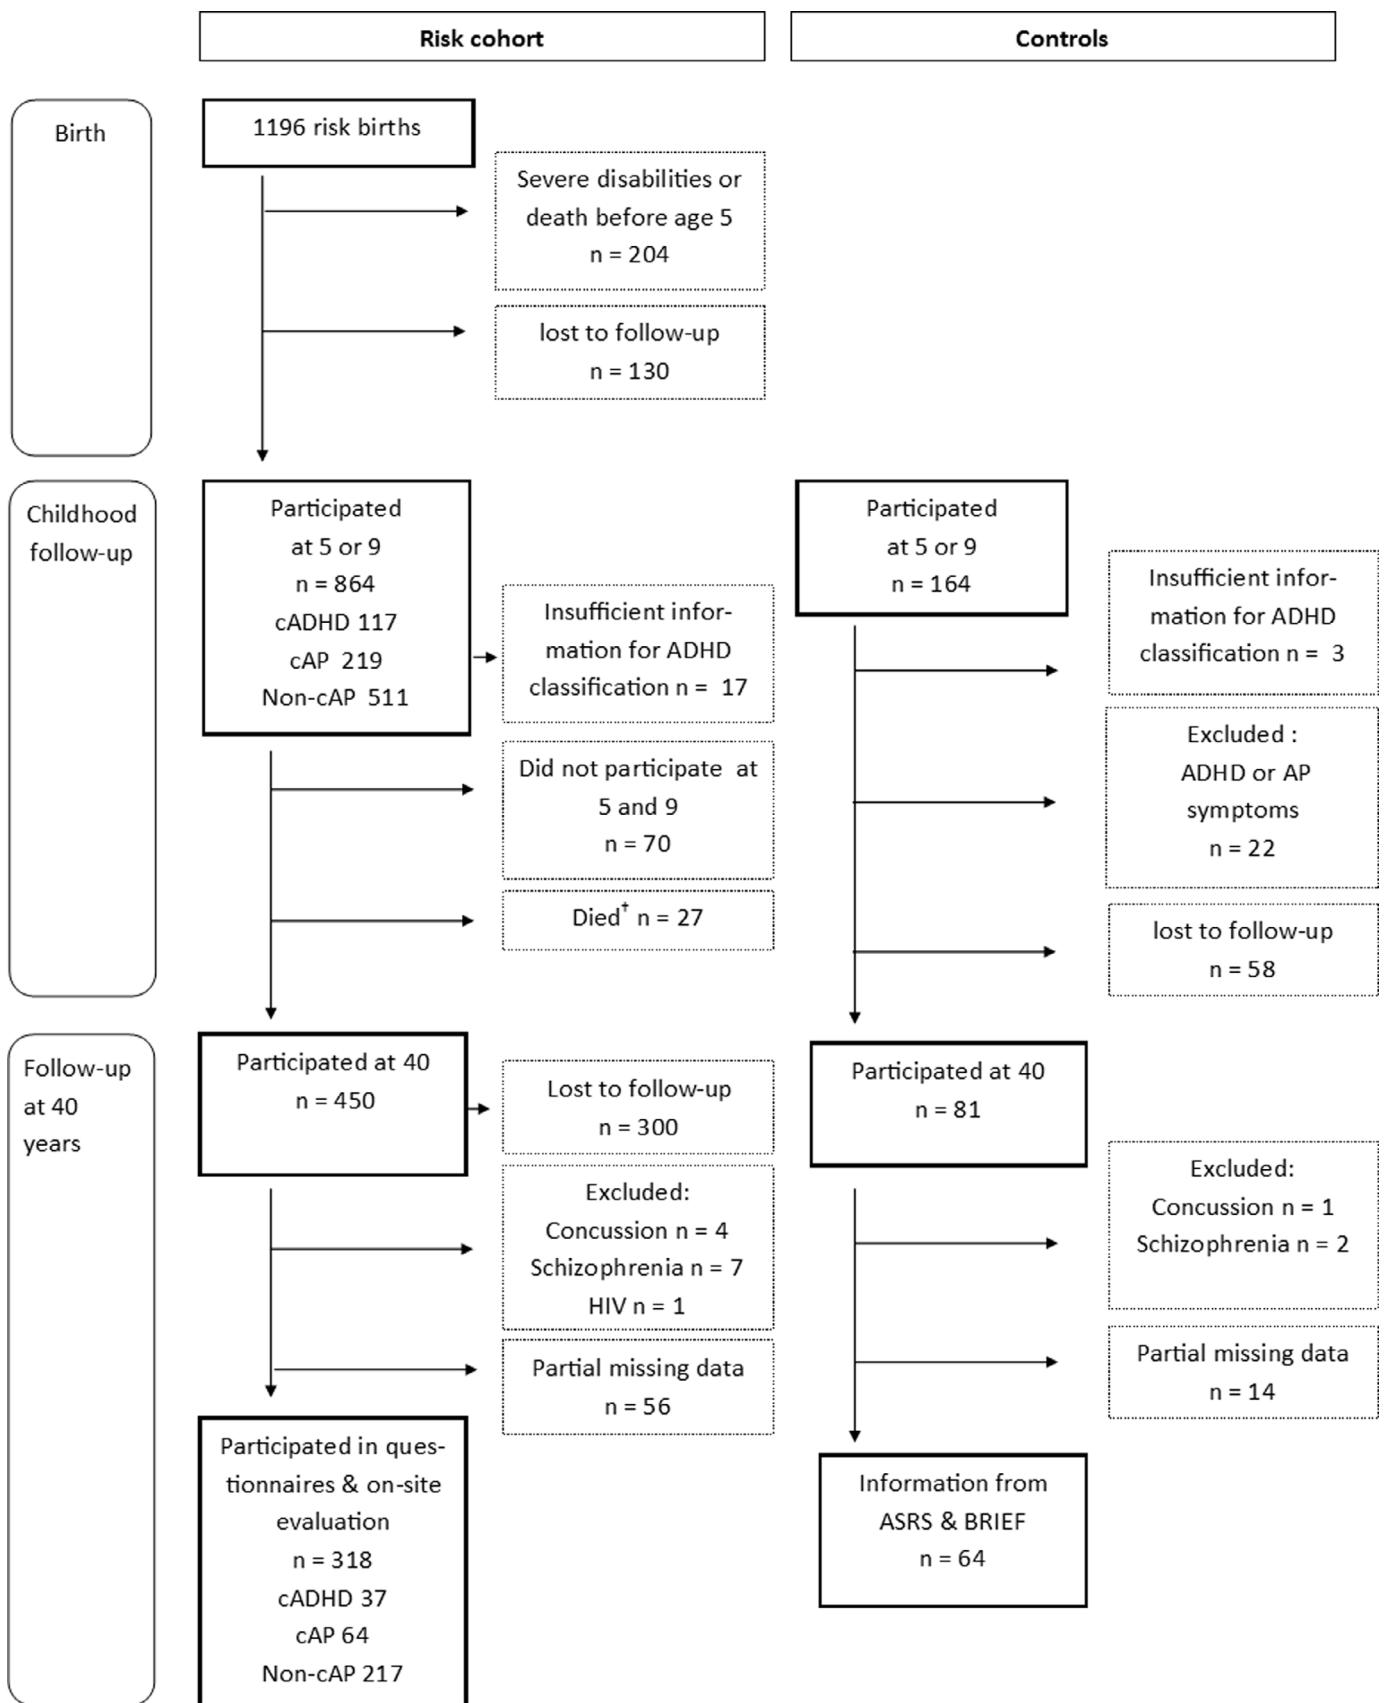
Risk cohort

Controls

Birth

1196 risk births

Severe disabilities or death before age 5
n = 204

lost to follow-up
n = 130

Childhood follow-up

Participated at 5 or 9
n = 864
cADHD 117
cAP 219
Non-cAP 511

Insufficient information for ADHD classification n = 17

Did not participate at 5 and 9
n = 70

Died$^{+}$ n = 27

Participated at 5 or 9
n = 164

Insufficient information for ADHD classification n = 3

Excluded :
ADHD or AP symptoms
n = 22

lost to follow-up
n = 58

Follow-up at 40 years

Participated at 40
n = 450

Lost to follow-up
n = 300

Excluded:
Concussion n = 4
Schizophrenia n = 7
HIV n = 1

Partial missing data
n = 56

Participated in questionnaires & on-site evaluation
n = 318
cADHD 37
cAP 64
Non-cAP 217

Participated at 40
n = 81

Excluded:
Concussion n = 1
Schizophrenia n = 2

Partial missing data
n = 14

Information from ASRS & BRIEF
n = 64